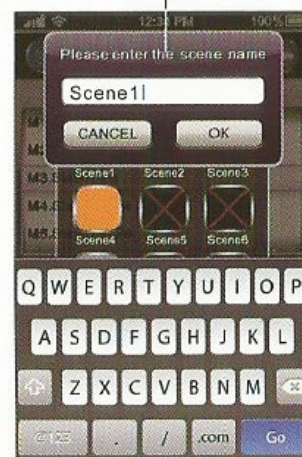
12:38 PM
100%

Please enter the scene name

Scene1

CANCEL

OK

M

M3.

M4.

M5.

Scene1

Scene2

Scene3

Scene4

Scene5

Scene6

Q W E R T Y U I O P

A S D F G H J K L

Z X C V B N M

.?123

.

/

.com

Go